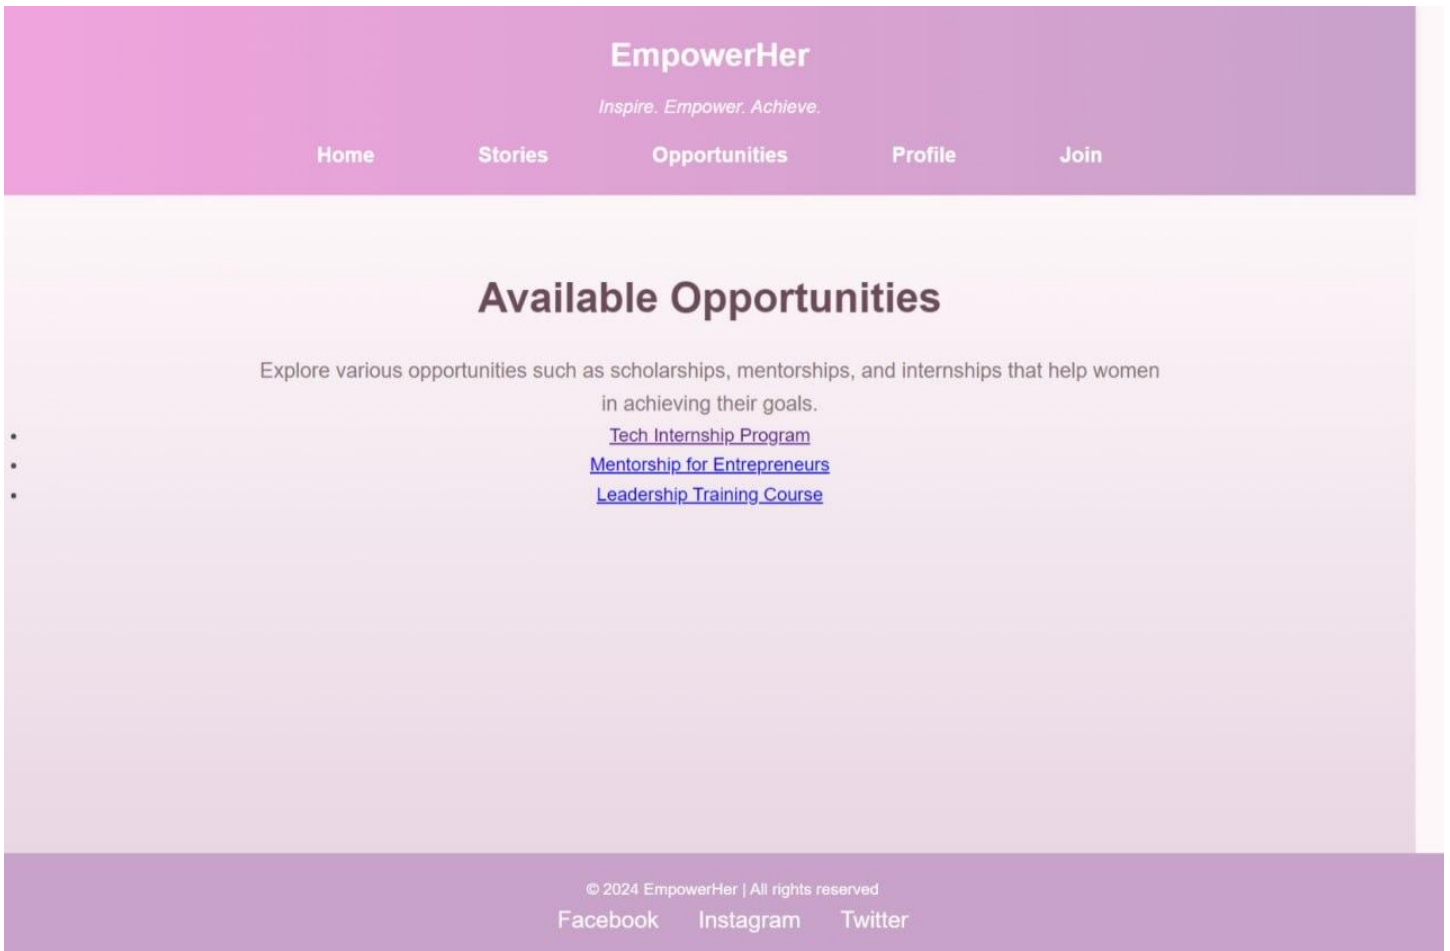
EmpowerHer

Inspire. Empower. Achieve.

Home Stories Opportunities Profile Join

Available Opportunities

Explore various opportunities such as scholarships, mentorships, and internships that help women in achieving their goals.

- Tech Internship Program
- Mentorship for Entrepreneurs
- Leadership Training Course

© 2024 EmpowerHer | All rights reserved

Facebook Instagram Twitter